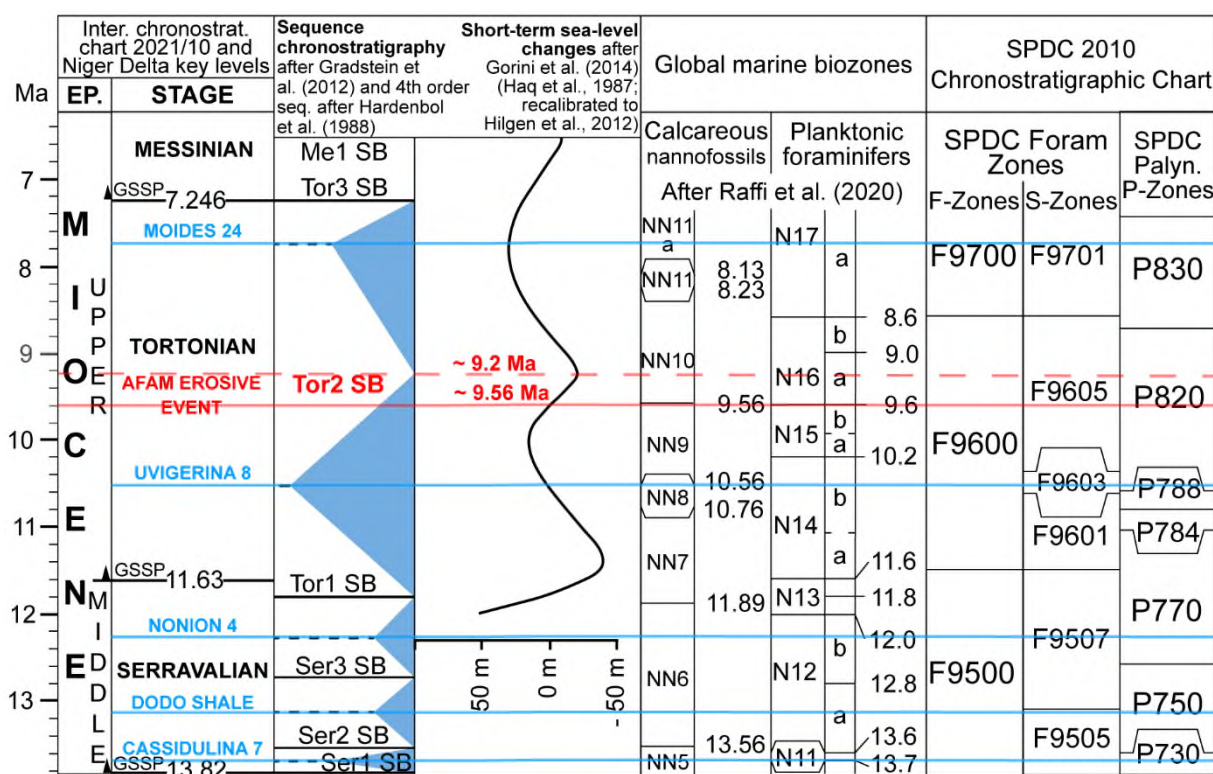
| Ma | Inter. chronostrat. chart 2021/10 and Niger Delta key levels EP. | STAGE | Sequence chronostratigraphy after Gradstein et al. (2012) and 4th order seq. after Hardenbol et al. (1988) | Short-term sea-level changes after Gorini et al. (2014) (Haq et al., 1987; recalibrated to Hilgen et al., 2012) | Global marine biozones Calcareous nannofossils After Raffi et al. (2020) | Planktonic foraminifers | SPDC 2010 Chronostratigraphic Chart SPDC Foram Zones F-Zones | S-Zones | SPDC Palyn. P-Zones |
|---|---|---|---|---|---|---|---|---|---|
| 7 | | MESSINIAN | Me1 SB | | | | | | |
| | | GSSP 7.246 | Tor3 SB | | | | | | |
| 8 | M I O C E N E UPPER | MOIDES 24 | | | NN11 a, NN11 8.13 8.23 | N17 a | F9700 | F9701 | P830 |
| 9 | | TORTONIAN | | ~ 9.2 Ma | NN10 | b 8.6, 9.0 | | | |
| | | AFAM EROSIVE EVENT | Tor2 SB | ~ 9.56 Ma | 9.56 | N16 a 9.6 | | F9605 | P820 |
| 10 | | | | | NN9 | N15 b a 10.2 | F9600 | | |
| | | UVIGERINA 8 | | | NN8 10.56 10.76 | | | F9603 | P788 |
| 11 | | | | | NN7 | N14 b a 11.6 | | F9601 | P784 |
| | | GSSP 11.63 | Tor1 SB | | | | | | |
| 12 | MIDDLE | NONION 4 | | | 11.89 | N13 11.8, 12.0 | | F9507 | P770 |
| 13 | | SERRAVALIAN | Ser3 SB | 50 m 0 m -50 m | NN6 | N12 b a 12.8 | F9500 | | |
| | | DODO SHALE | | | | | | | P750 |
| | | CASSIDULINA 7 | Ser2 SB | | 13.56 | 13.6 | | F9505 | P730 |
| | | GSSP 13.82 | Ser1 SB | | NN5 | N11 13.7 | | | |